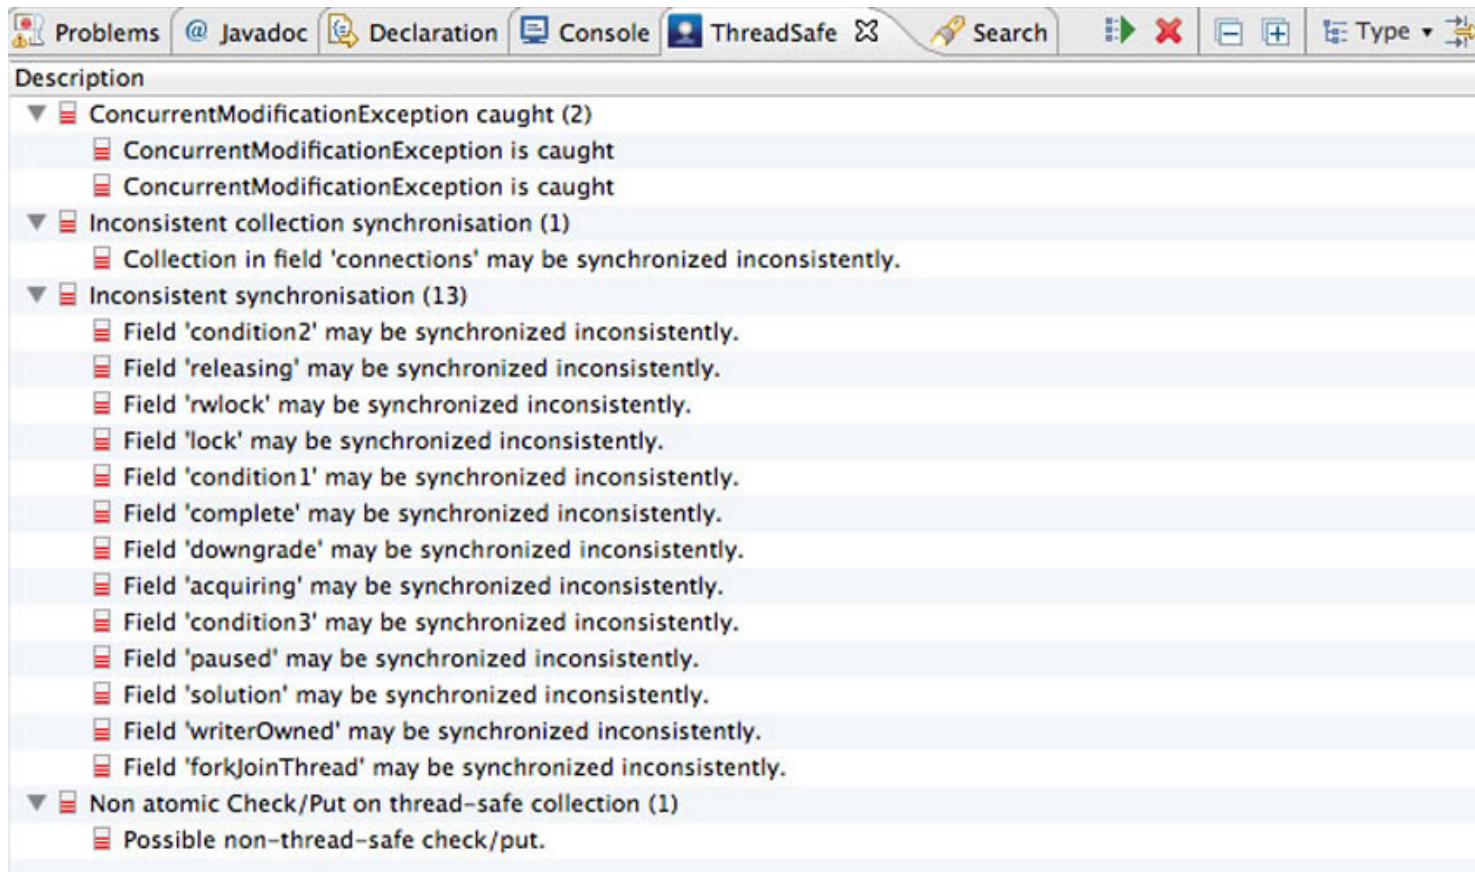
Problems @ Javadoc Declaration Console ThreadSafe Search Type

Description

ConcurrentModificationException caught (2)
ConcurrentModificationException is caught
ConcurrentModificationException is caught
Inconsistent collection synchronisation (1)
Collection in field 'connections' may be synchronized inconsistently.
Inconsistent synchronisation (13)
Field 'condition2' may be synchronized inconsistently.
Field 'releasing' may be synchronized inconsistently.
Field 'rwlock' may be synchronized inconsistently.
Field 'lock' may be synchronized inconsistently.
Field 'condition1' may be synchronized inconsistently.
Field 'complete' may be synchronized inconsistently.
Field 'downgrade' may be synchronized inconsistently.
Field 'acquiring' may be synchronized inconsistently.
Field 'condition3' may be synchronized inconsistently.
Field 'paused' may be synchronized inconsistently.
Field 'solution' may be synchronized inconsistently.
Field 'writerOwned' may be synchronized inconsistently.
Field 'forkJoinThread' may be synchronized inconsistently.
Non atomic Check/Put on thread-safe collection (1)
Possible non-thread-safe check/put.